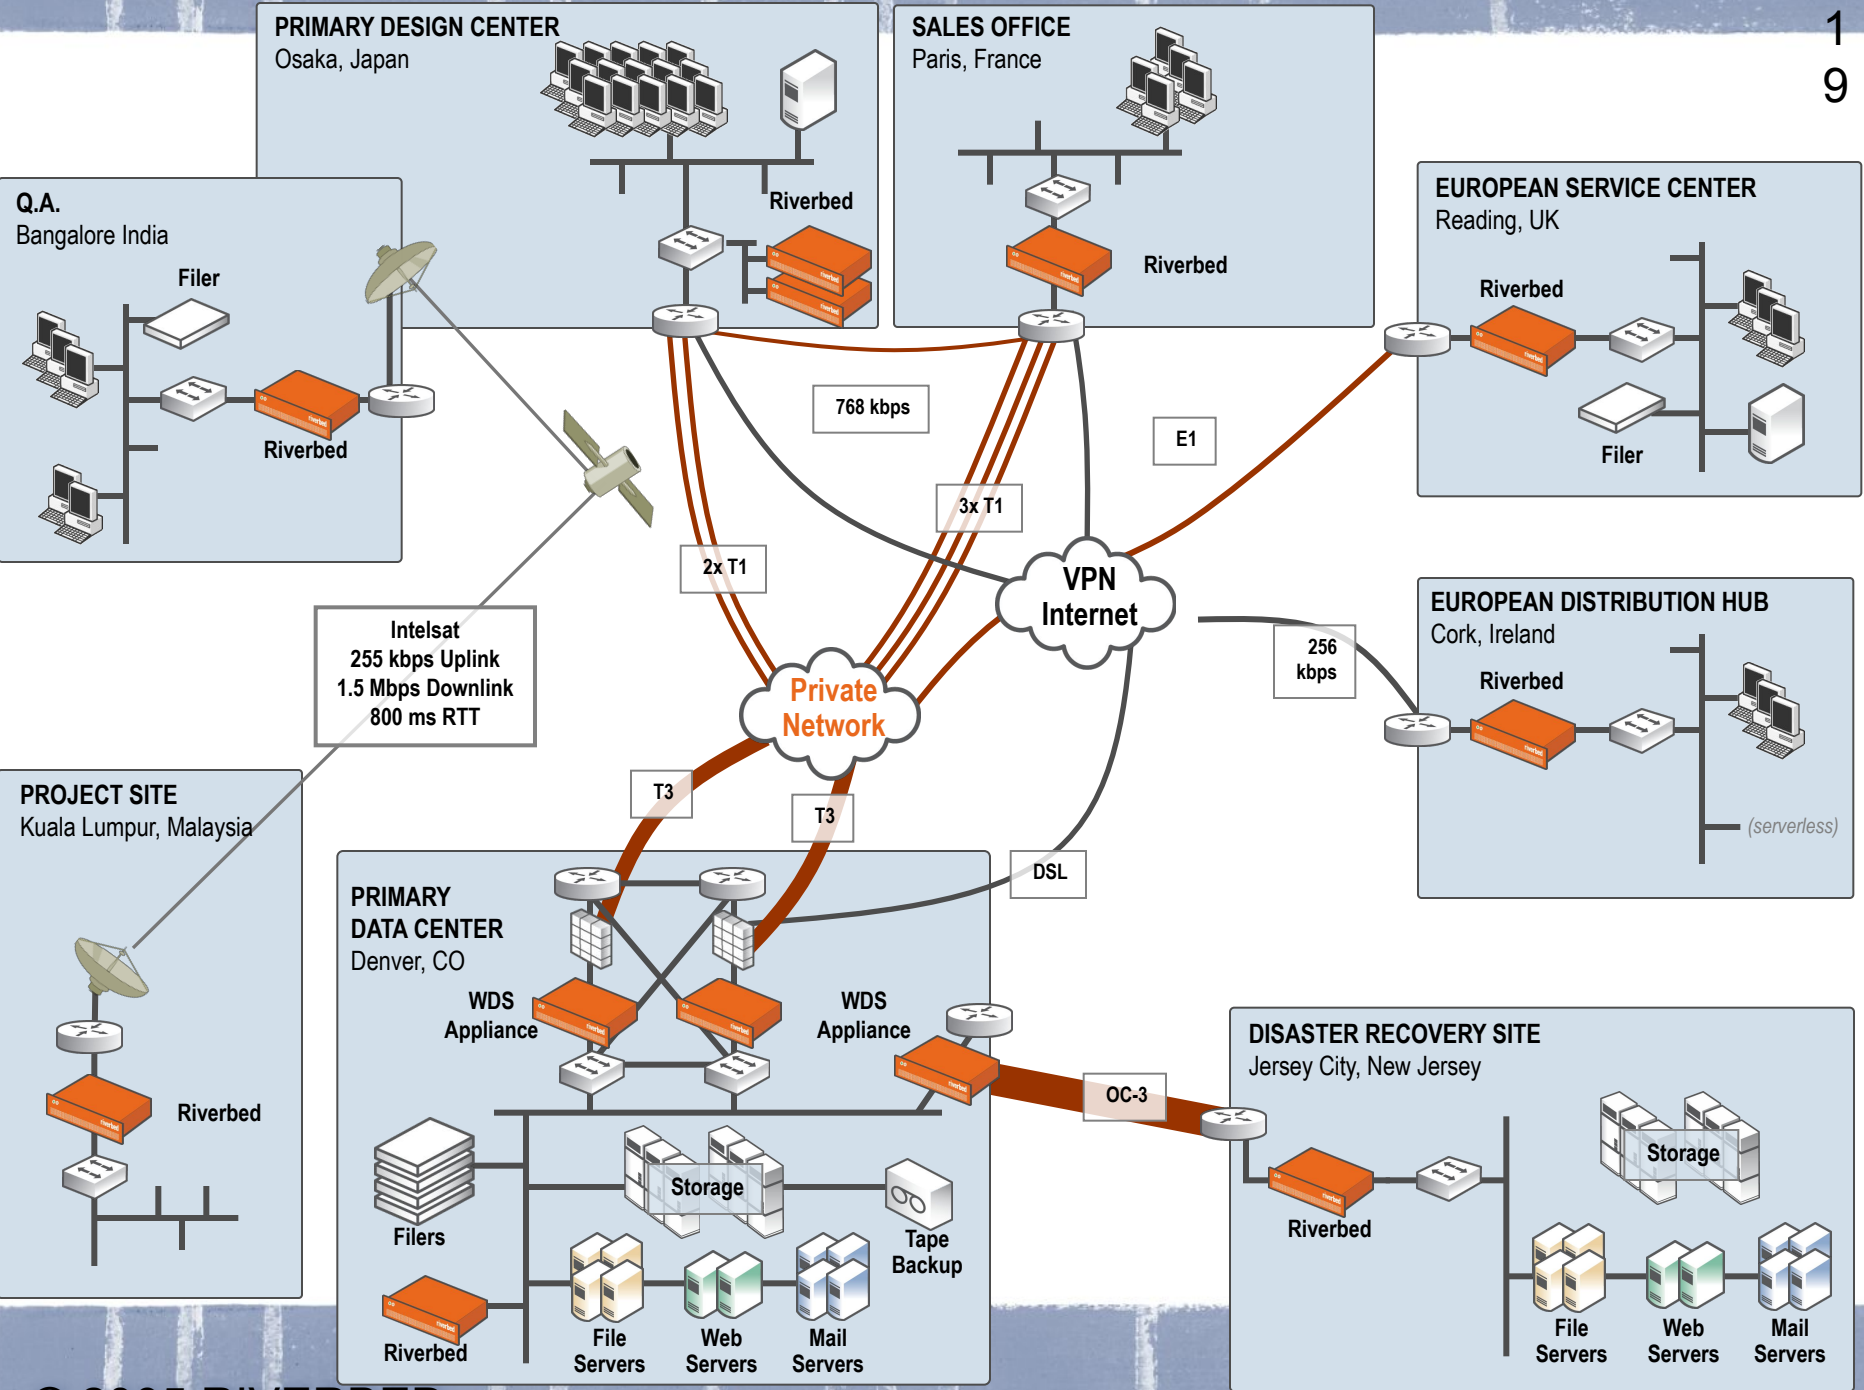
1
9

PRIMARY DESIGN CENTER
Osaka, Japan
Riverbed

SALES OFFICE
Paris, France
Riverbed

Q.A.
Bangalore India
Filer
Riverbed

EUROPEAN SERVICE CENTER
Reading, UK
Riverbed
Filer

768 kbps

E1

3x T1

2x T1

VPN
Internet

Private
Network

Intelsat
255 kbps Uplink
1.5 Mbps Downlink
800 ms RTT

EUROPEAN DISTRIBUTION HUB
Cork, Ireland
Riverbed
(serverless)

256
kbps

PROJECT SITE
Kuala Lumpur, Malaysia
Riverbed

T3

T3

DSL

PRIMARY
DATA CENTER
Denver, CO
WDS
Appliance
WDS
Appliance
Filers
Storage
Tape
Backup
Riverbed
File
Servers
Web
Servers
Mail
Servers

OC-3

DISASTER RECOVERY SITE
Jersey City, New Jersey
Storage
Riverbed
File
Servers
Web
Servers
Mail
Servers

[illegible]